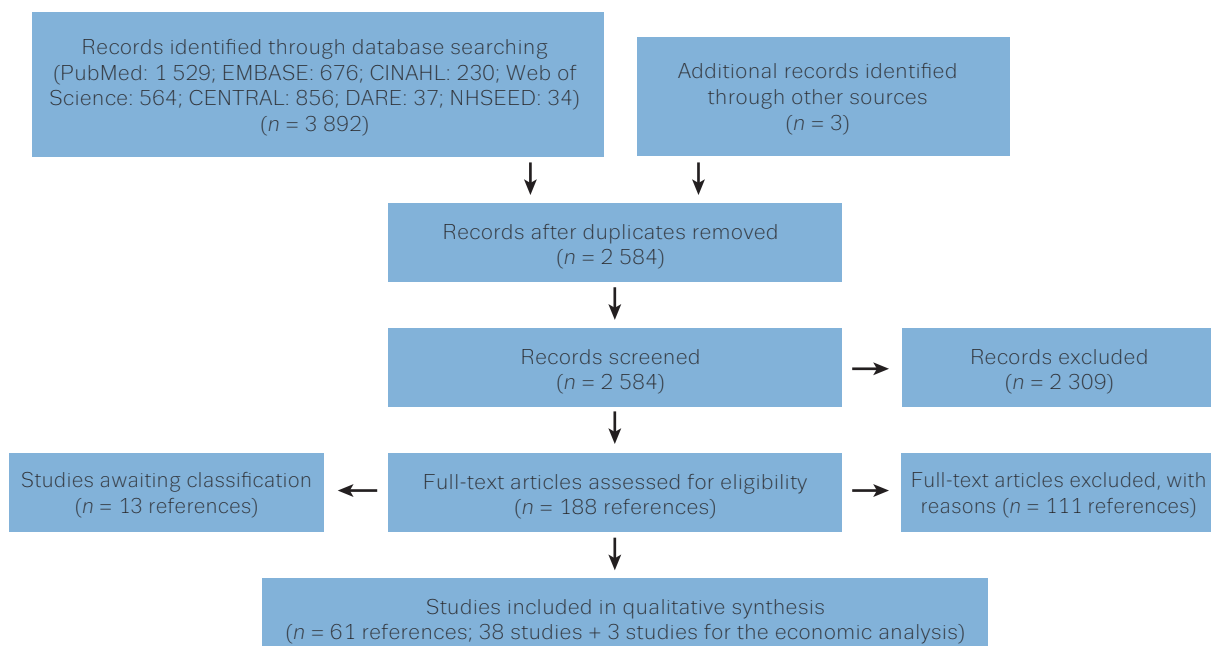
Records identified through database searching (PubMed: 1 529; EMBASE: 676; CINAHL: 230; Web of Science: 564; CENTRAL: 856; DARE: 37; NHSEED: 34) ($n$ = 3 892)

Additional records identified through other sources ($n$ = 3)

Records after duplicates removed ($n$ = 2 584)

Records screened ($n$ = 2 584)

Records excluded ($n$ = 2 309)

Studies awaiting classification ($n$ = 13 references)

Full-text articles assessed for eligibility ($n$ = 188 references)

Full-text articles excluded, with reasons ($n$ = 111 references)

Studies included in qualitative synthesis ($n$ = 61 references; 38 studies + 3 studies for the economic analysis)